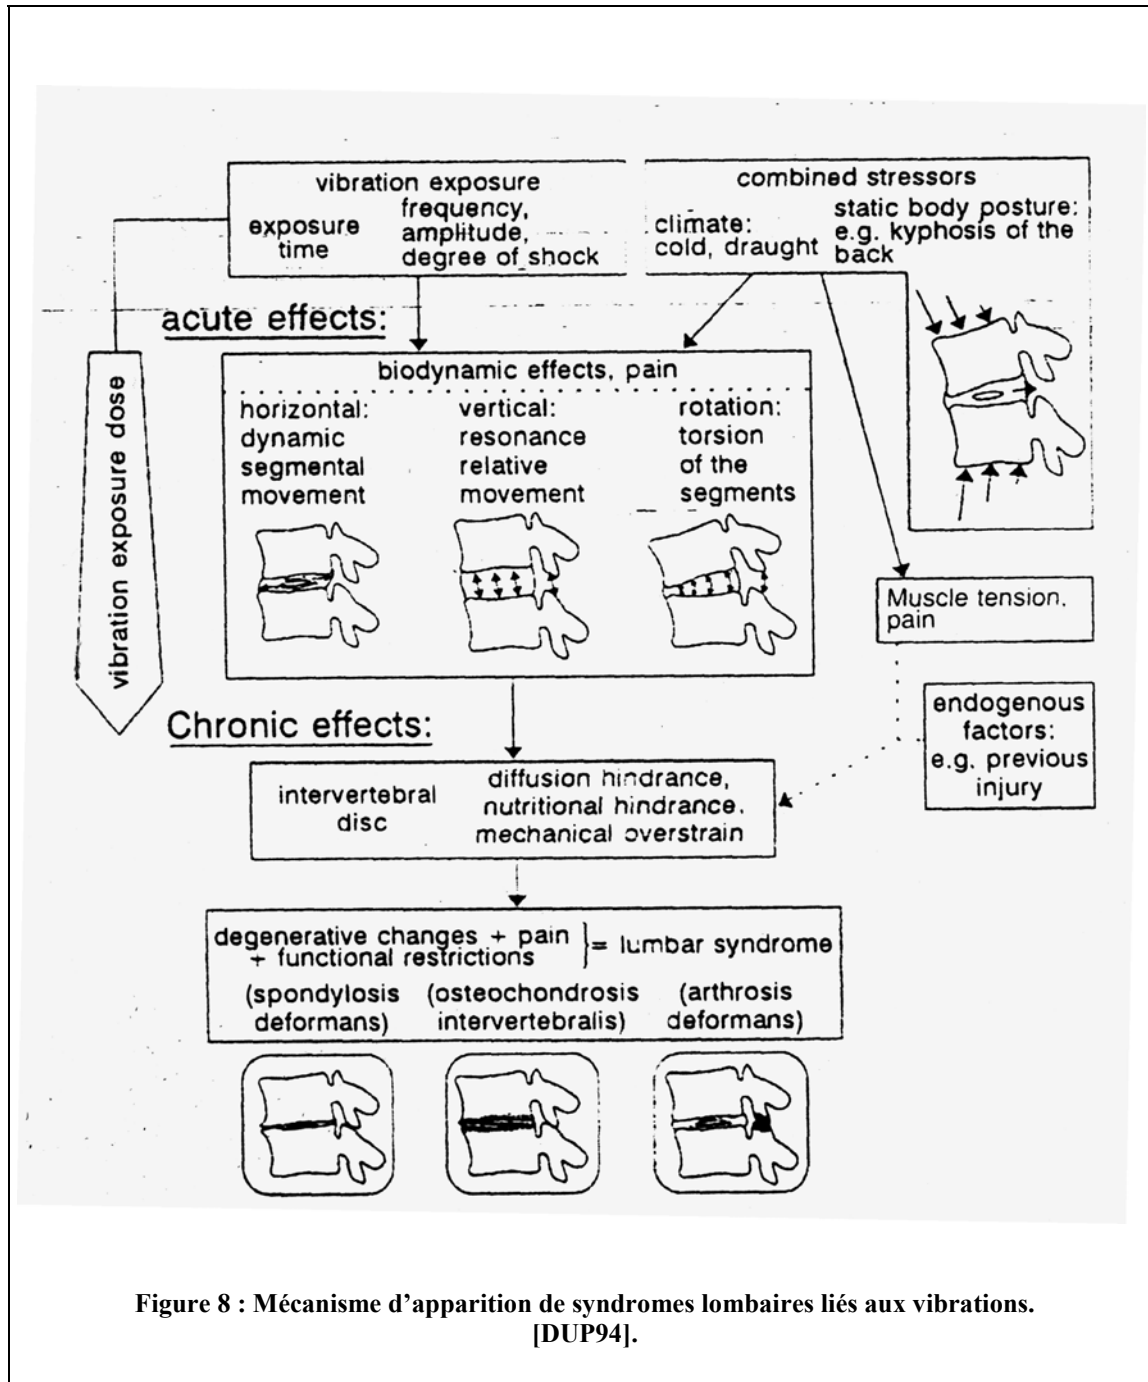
vibration exposure

exposure time

frequency, amplitude, degree of shock

combined stressors

climate: cold, draught

static body posture: e.g. kyphosis of the back

acute effects:

vibration exposure dose

biodynamic effects, pain

horizontal: dynamic segmental movement

vertical: resonance relative movement

rotation: torsion of the segments

Muscle tension, pain

endogenous factors: e.g. previous injury

Chronic effects:

intervertebral disc

diffusion hindrance, nutritional hindrance, mechanical overstrain

degenerative changes + pain + functional restrictions } = lumbar syndrome

(spondylosis deformans)

(osteochondrosis intervertebralis)

(arthrosis deformans)

Figure 8 : Mécanisme d'apparition de syndromes lombaires liés aux vibrations. [DUP94].